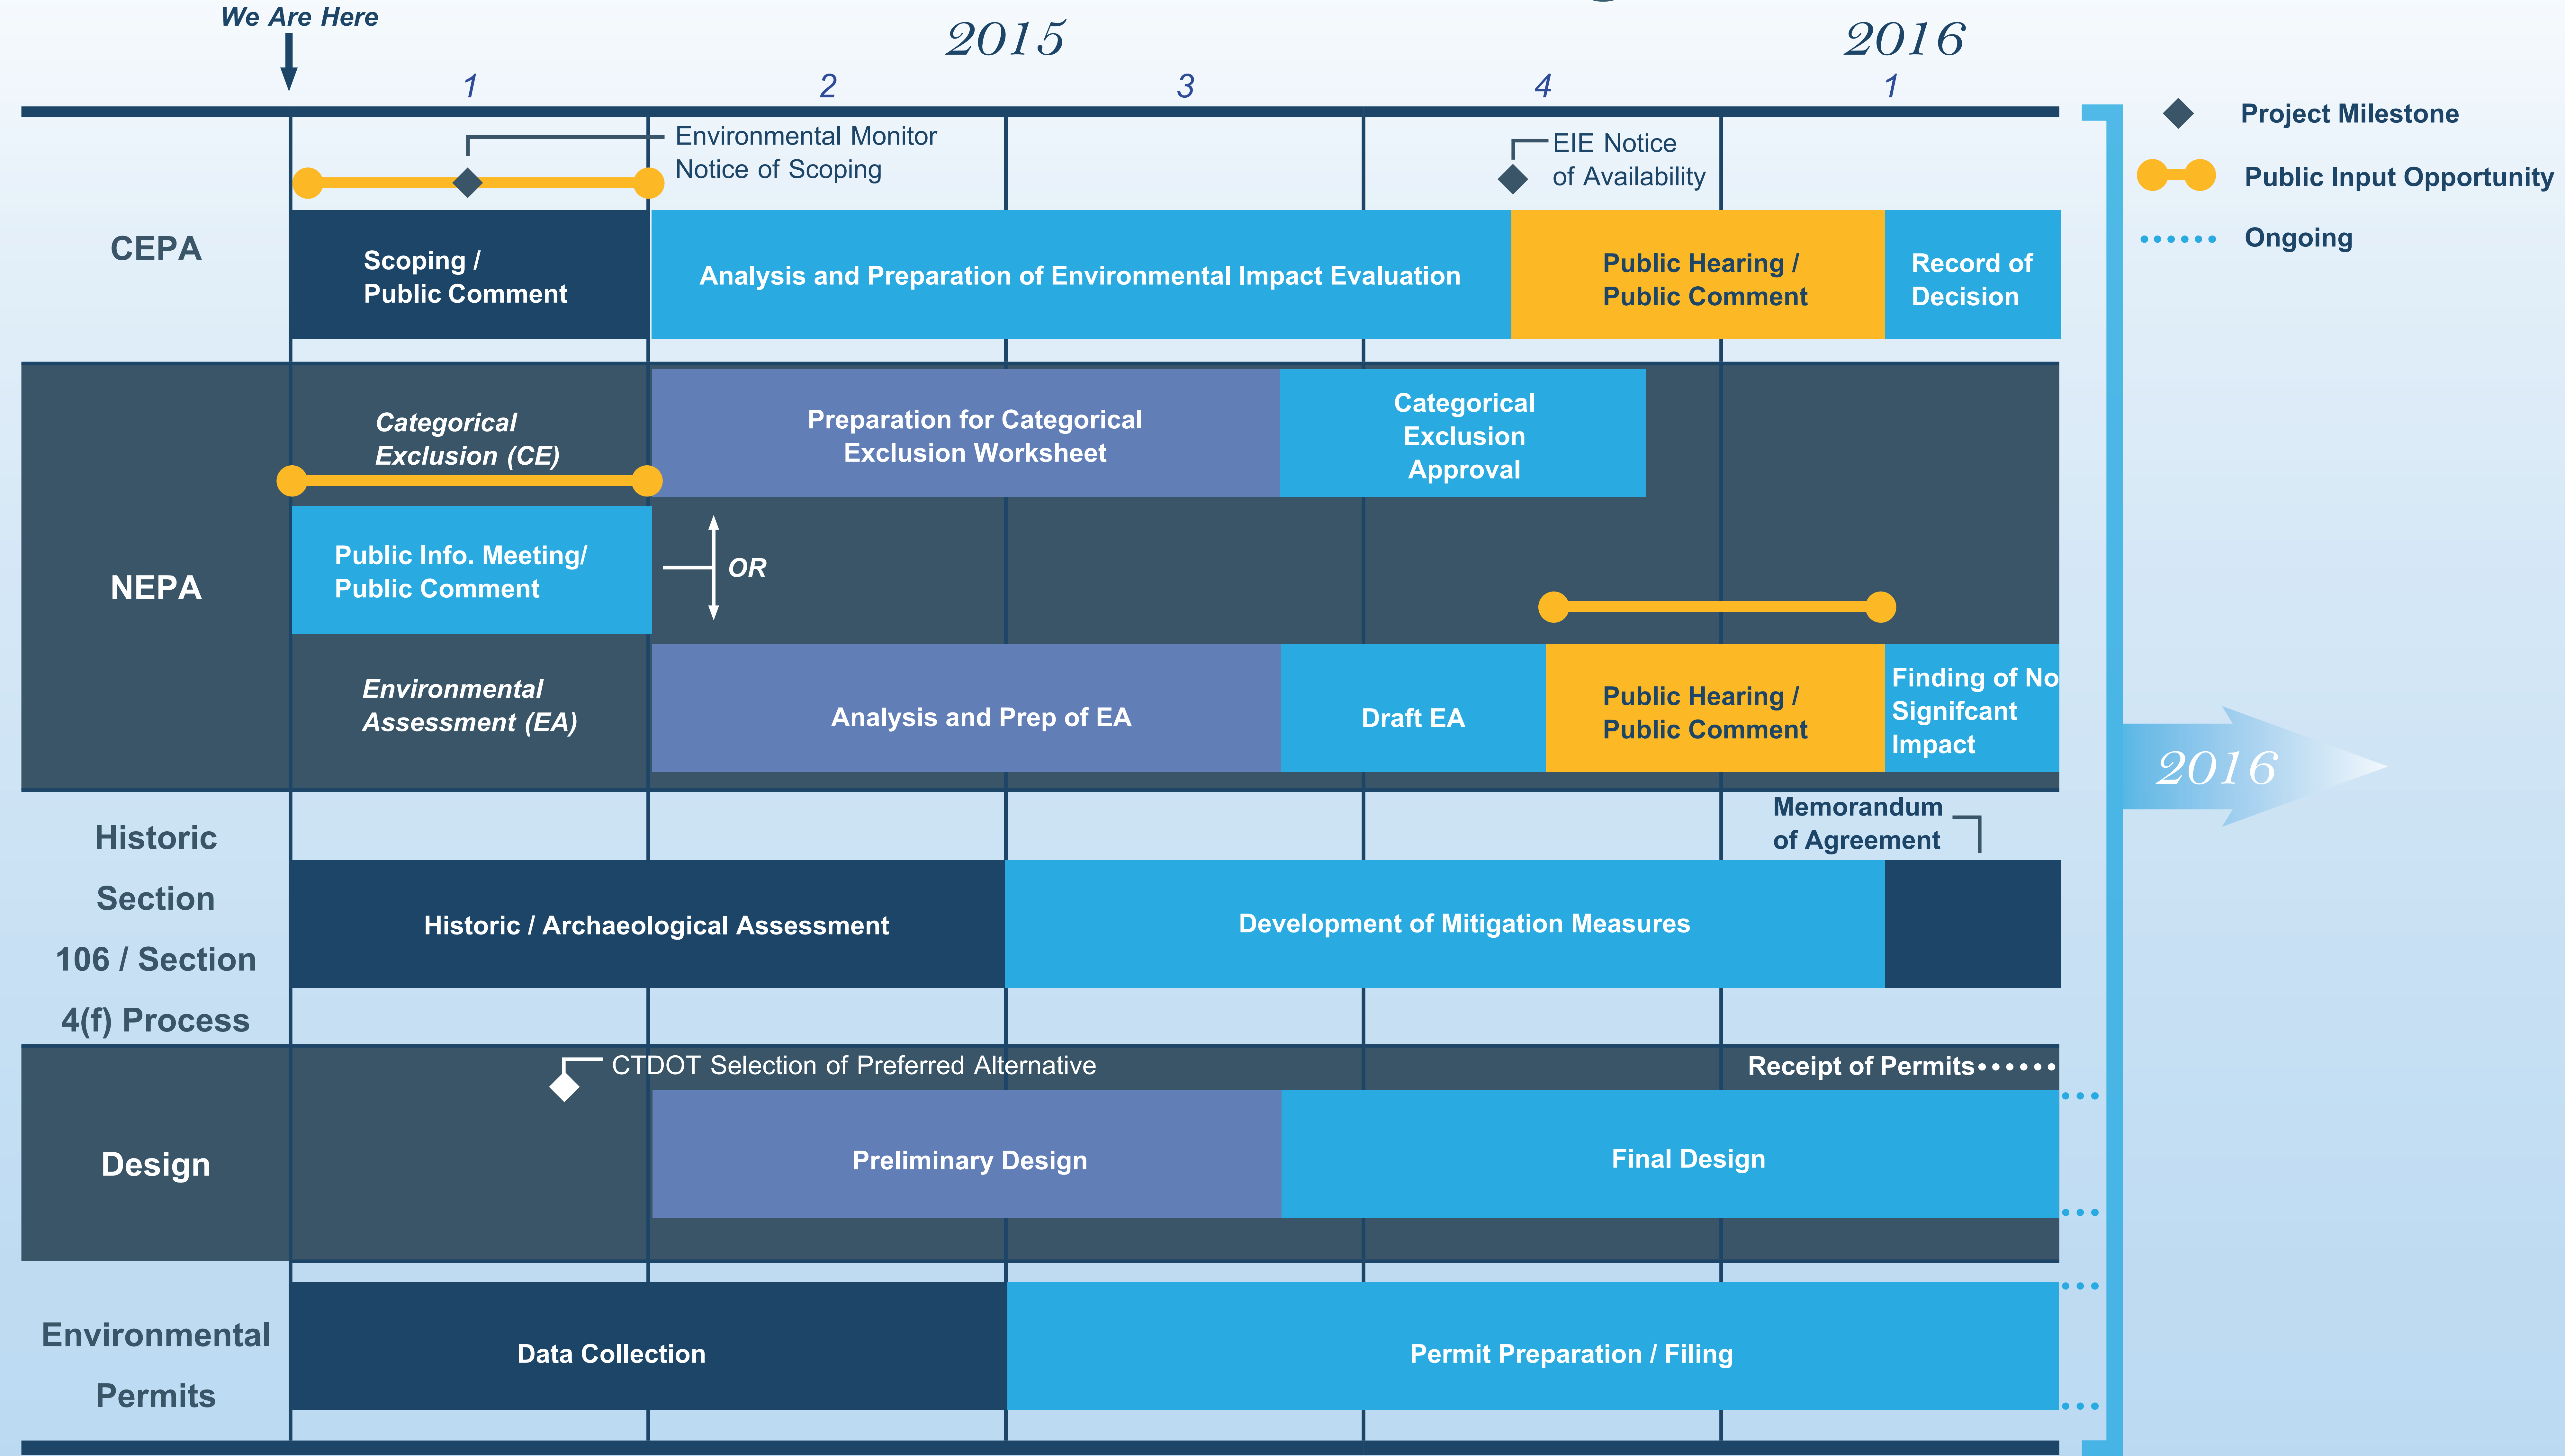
We Are Here

2015

2016

1 2 3 4 1

Project Milestone

Public Input Opportunity

Ongoing

Environmental Monitor Notice of Scoping

EIE Notice of Availability

CEPA

Scoping / Public Comment

Analysis and Preparation of Environmental Impact Evaluation

Public Hearing / Public Comment

Record of Decision

NEPA

Categorical Exclusion (CE)

Preparation for Categorical Exclusion Worksheet

Categorical Exclusion Approval

Public Info. Meeting/ Public Comment

OR

Environmental Assessment (EA)

Analysis and Prep of EA

Draft EA

Public Hearing / Public Comment

Finding of No Signifcant Impact

2016

Historic Section 106 / Section 4(f) Process

Memorandum of Agreement

Historic / Archaeological Assessment

Development of Mitigation Measures

Design

CTDOT Selection of Preferred Alternative

Receipt of Permits

Preliminary Design

Final Design

Environmental Permits

Data Collection

Permit Preparation / Filing